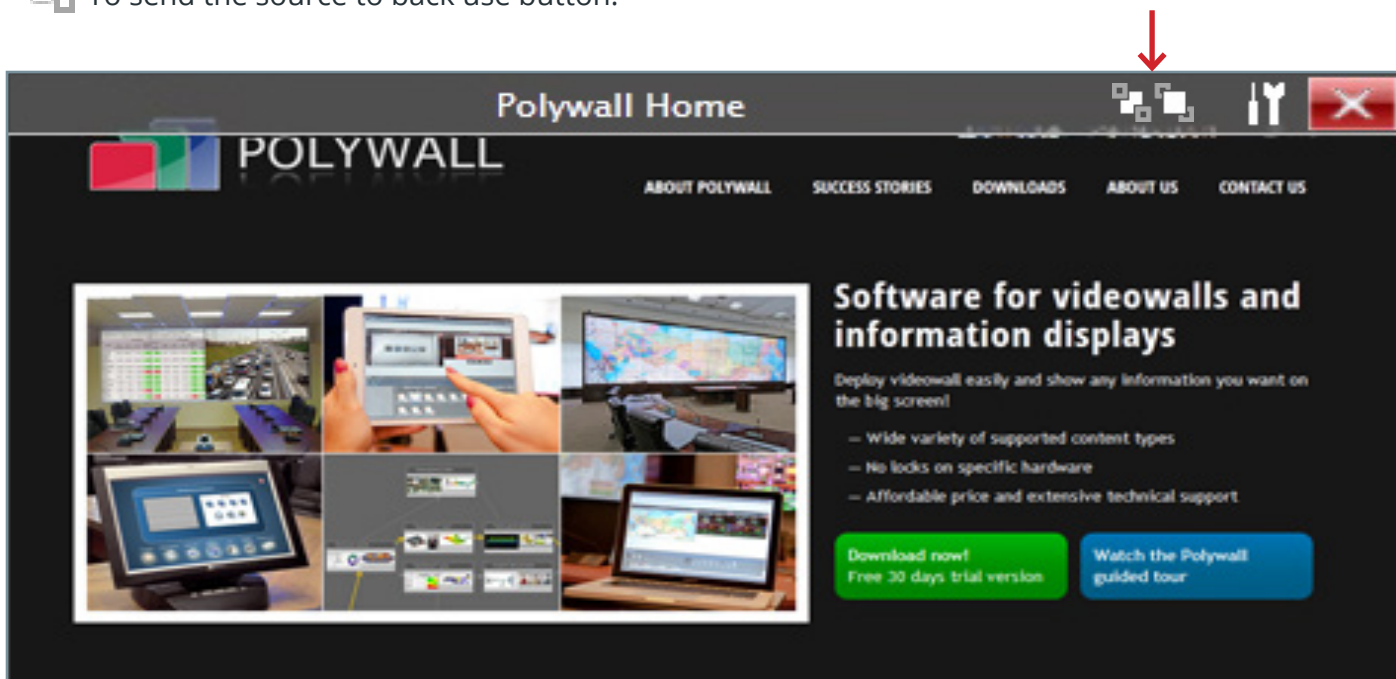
To send the source to back use button.

Polywall Home

POLYWALL

ABOUT POLYWALL SUCCESS STORIES DOWNLOADS ABOUT US CONTACT US

Software for videowalls and information displays

Deploy videowall easily and show any information you want on the big screen!

— Wide variety of supported content types
— No locks on specific hardware
— Affordable price and extensive technical support

Download now!
Free 30 days trial version

Watch the Polywall guided tour